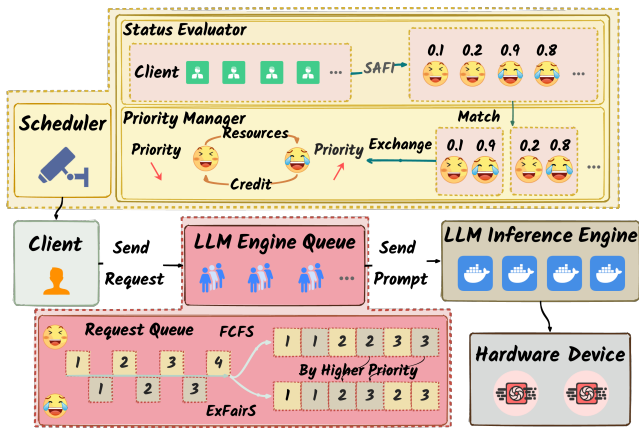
Status Evaluator

Client ...

SAFI

0.1 0.2 0.9 0.8 ...

Priority Manager

Match

Resources

Priority

Priority

Credit

Exchange

0.1 0.9

0.2 0.8 ...

Scheduler

Client

Send Request

LLM Engine Queue

...

Send Prompt

LLM Inference Engine

Request Queue

FCFS

1 2 3 4

1 2 3

1 1 2 2 3 3

By Higher Priority

ExFairS

1 1 2 3 2 3

Hardware Device